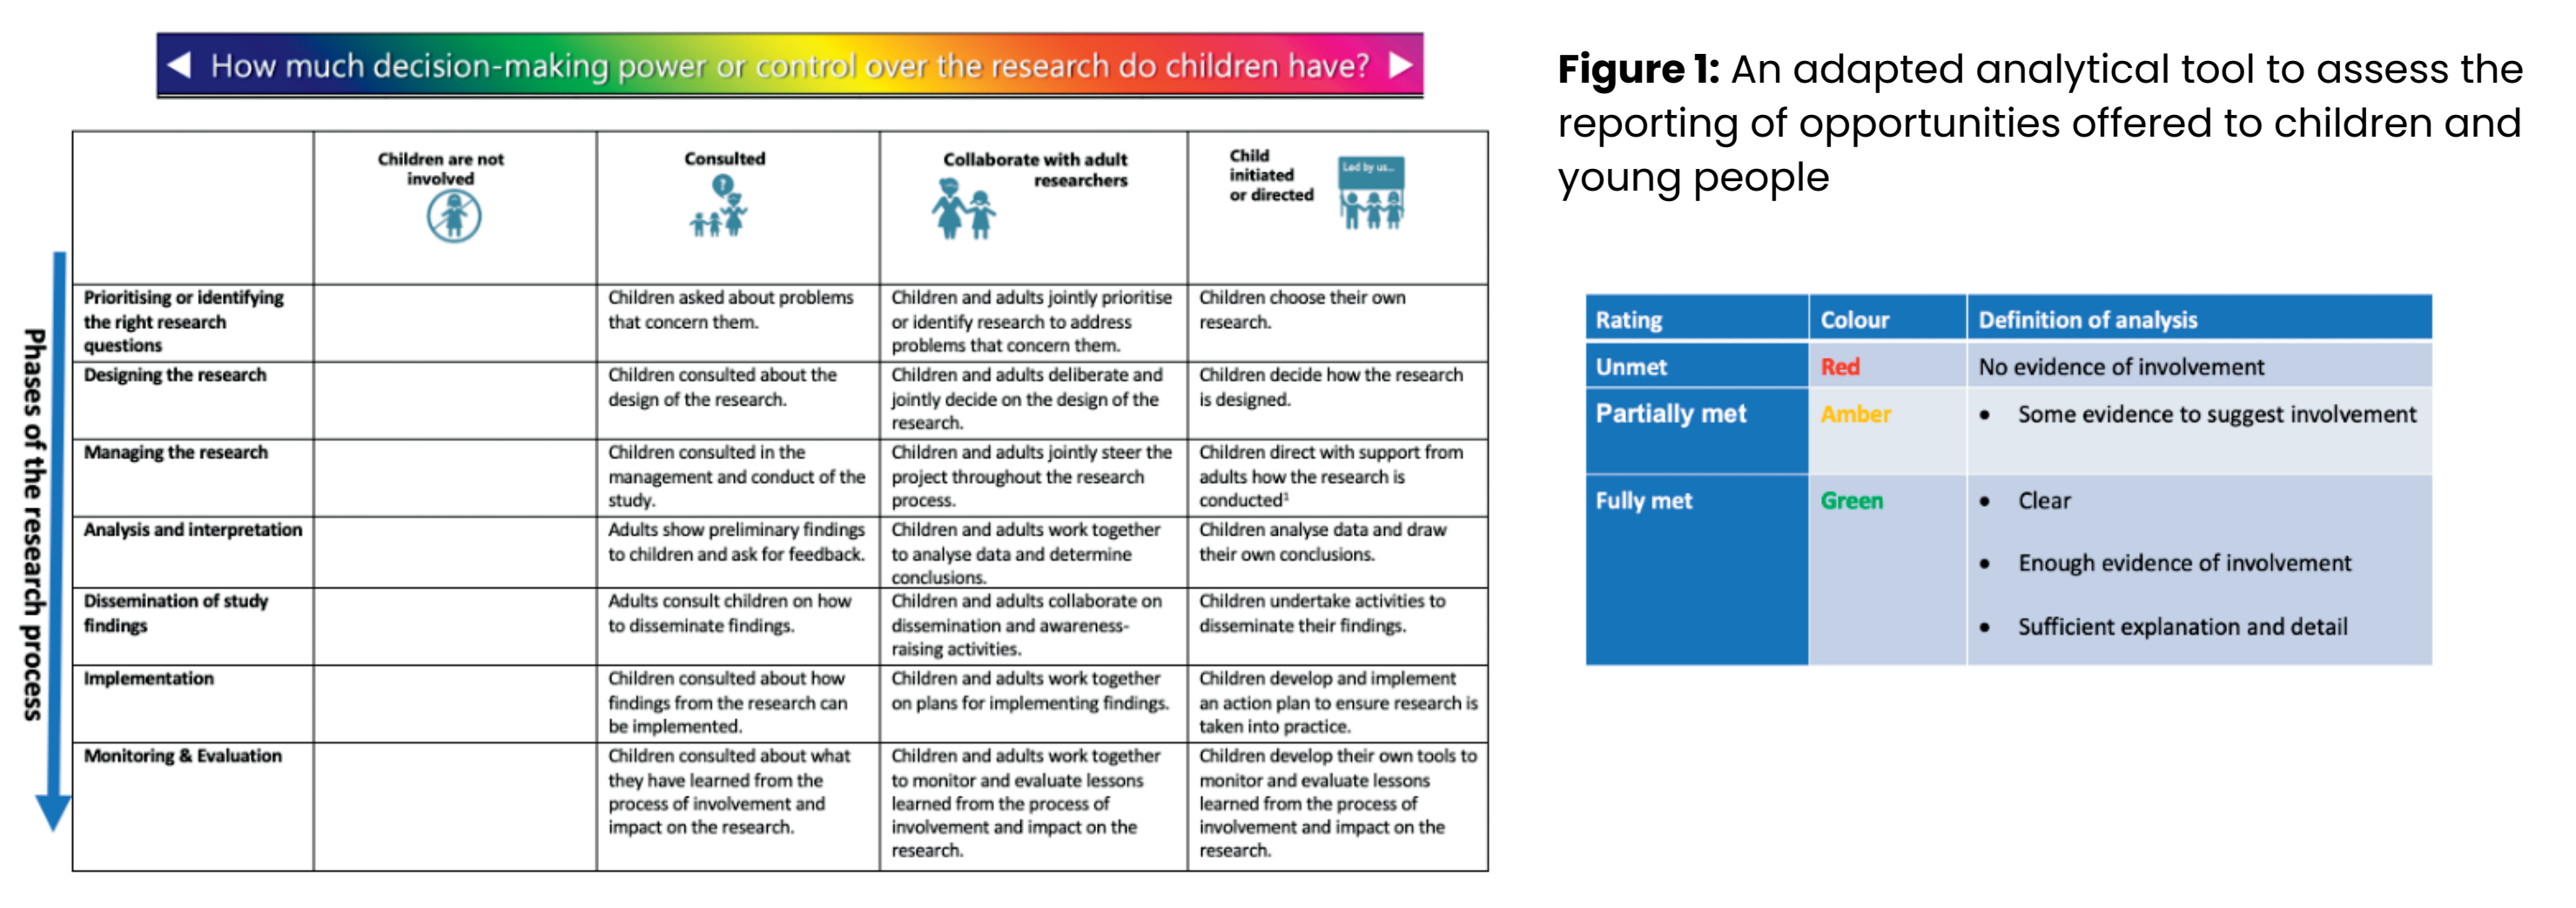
How much decision-making power or control over the research do children have?

Phases of the research process

| | Children are not involved | Consulted | Collaborate with adult researchers | Child initiated or directed |
|---|---|---|---|---|
| Prioritising or identifying the right research questions | | Children asked about problems that concern them. | Children and adults jointly prioritise or identify research to address problems that concern them. | Children choose their own research. |
| Designing the research | | Children consulted about the design of the research. | Children and adults deliberate and jointly decide on the design of the research. | Children decide how the research is designed. |
| Managing the research | | Children consulted in the management and conduct of the study. | Children and adults jointly steer the project throughout the research process. | Children direct with support from adults how the research is conducted¹ |
| Analysis and interpretation | | Adults show preliminary findings to children and ask for feedback. | Children and adults work together to analyse data and determine conclusions. | Children analyse data and draw their own conclusions. |
| Dissemination of study findings | | Adults consult children on how to disseminate findings. | Children and adults collaborate on dissemination and awareness-raising activities. | Children undertake activities to disseminate their findings. |
| Implementation | | Children consulted about how findings from the research can be implemented. | Children and adults work together on plans for implementing findings. | Children develop and implement an action plan to ensure research is taken into practice. |
| Monitoring & Evaluation | | Children consulted about what they have learned from the process of involvement and impact on the research. | Children and adults work together to monitor and evaluate lessons learned from the process of involvement and impact on the research. | Children develop their own tools to monitor and evaluate lessons learned from the process of involvement and impact on the research. |

Led by us...

**Figure 1:** An adapted analytical tool to assess the reporting of opportunities offered to children and young people

| Rating | Colour | Definition of analysis |
|---|---|---|
| Unmet | Red | No evidence of involvement |
| Partially met | Amber | • Some evidence to suggest involvement |
| Fully met | Green | • Clear<br>• Enough evidence of involvement<br>• Sufficient explanation and detail |